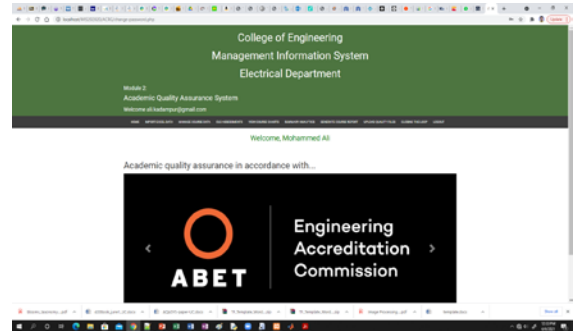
College of Engineering
Management Information System
Electrical Department

Module 2
Academic Quality Assurance System
Welcome ali.kadampur@gmail.com

Welcome, Mohammed Ali

Academic quality assurance in accordance with...

ABET

Engineering
Accreditation
Commission

‹ ›